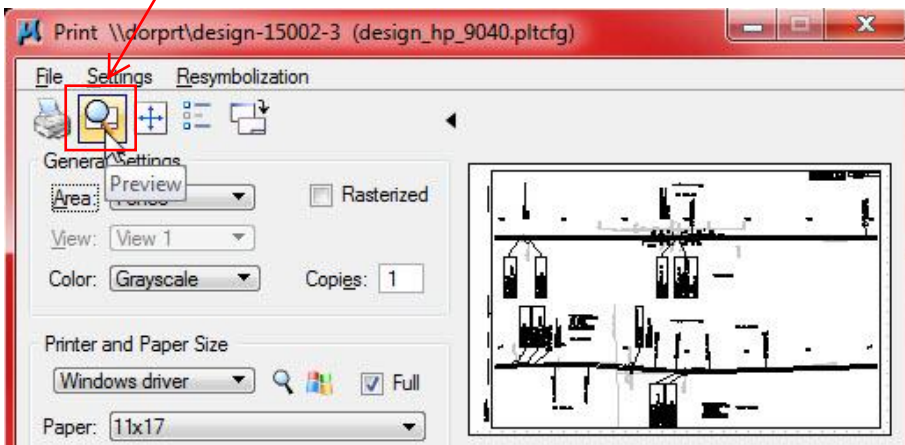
Print \\dorprt\design-15002-3 (design_hp_9040.pltcfg)

File Settings Resymbolization

General Settings

Preview

Area: Fence

Rasterized

View: View 1

Color: Grayscale

Copies: 1

Printer and Paper Size

Windows driver

Full

Paper: 11x17